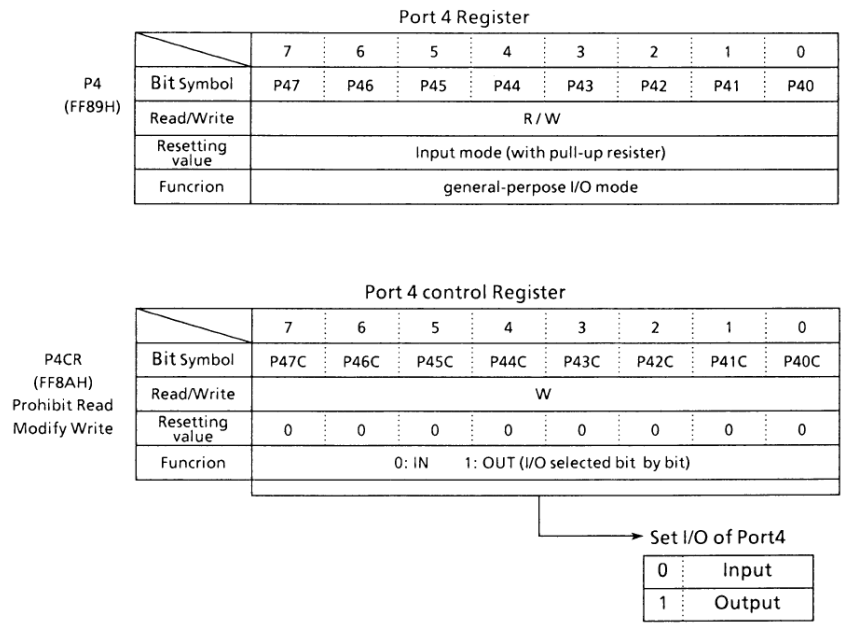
Port 4 Register

P4
(FF89H)

| | 7 | 6 | 5 | 4 | 3 | 2 | 1 | 0 |
|---|---|---|---|---|---|---|---|---|
| Bit Symbol | P47 | P46 | P45 | P44 | P43 | P42 | P41 | P40 |
| Read/Write | R / W | | | | | | | |
| Resetting value | Input mode (with pull-up resister) | | | | | | | |
| Funcrion | general-perpose I/O mode | | | | | | | |

Port 4 control Register

P4CR
(FF8AH)
Prohibit Read
Modify Write

| | 7 | 6 | 5 | 4 | 3 | 2 | 1 | 0 |
|---|---|---|---|---|---|---|---|---|
| Bit Symbol | P47C | P46C | P45C | P44C | P43C | P42C | P41C | P40C |
| Read/Write | W | | | | | | | |
| Resetting value | 0 | 0 | 0 | 0 | 0 | 0 | 0 | 0 |
| Funcrion | 0: IN 1: OUT (I/O selected bit by bit) | | | | | | | |

Set I/O of Port4

| | |
|---|---|
| 0 | Input |
| 1 | Output |